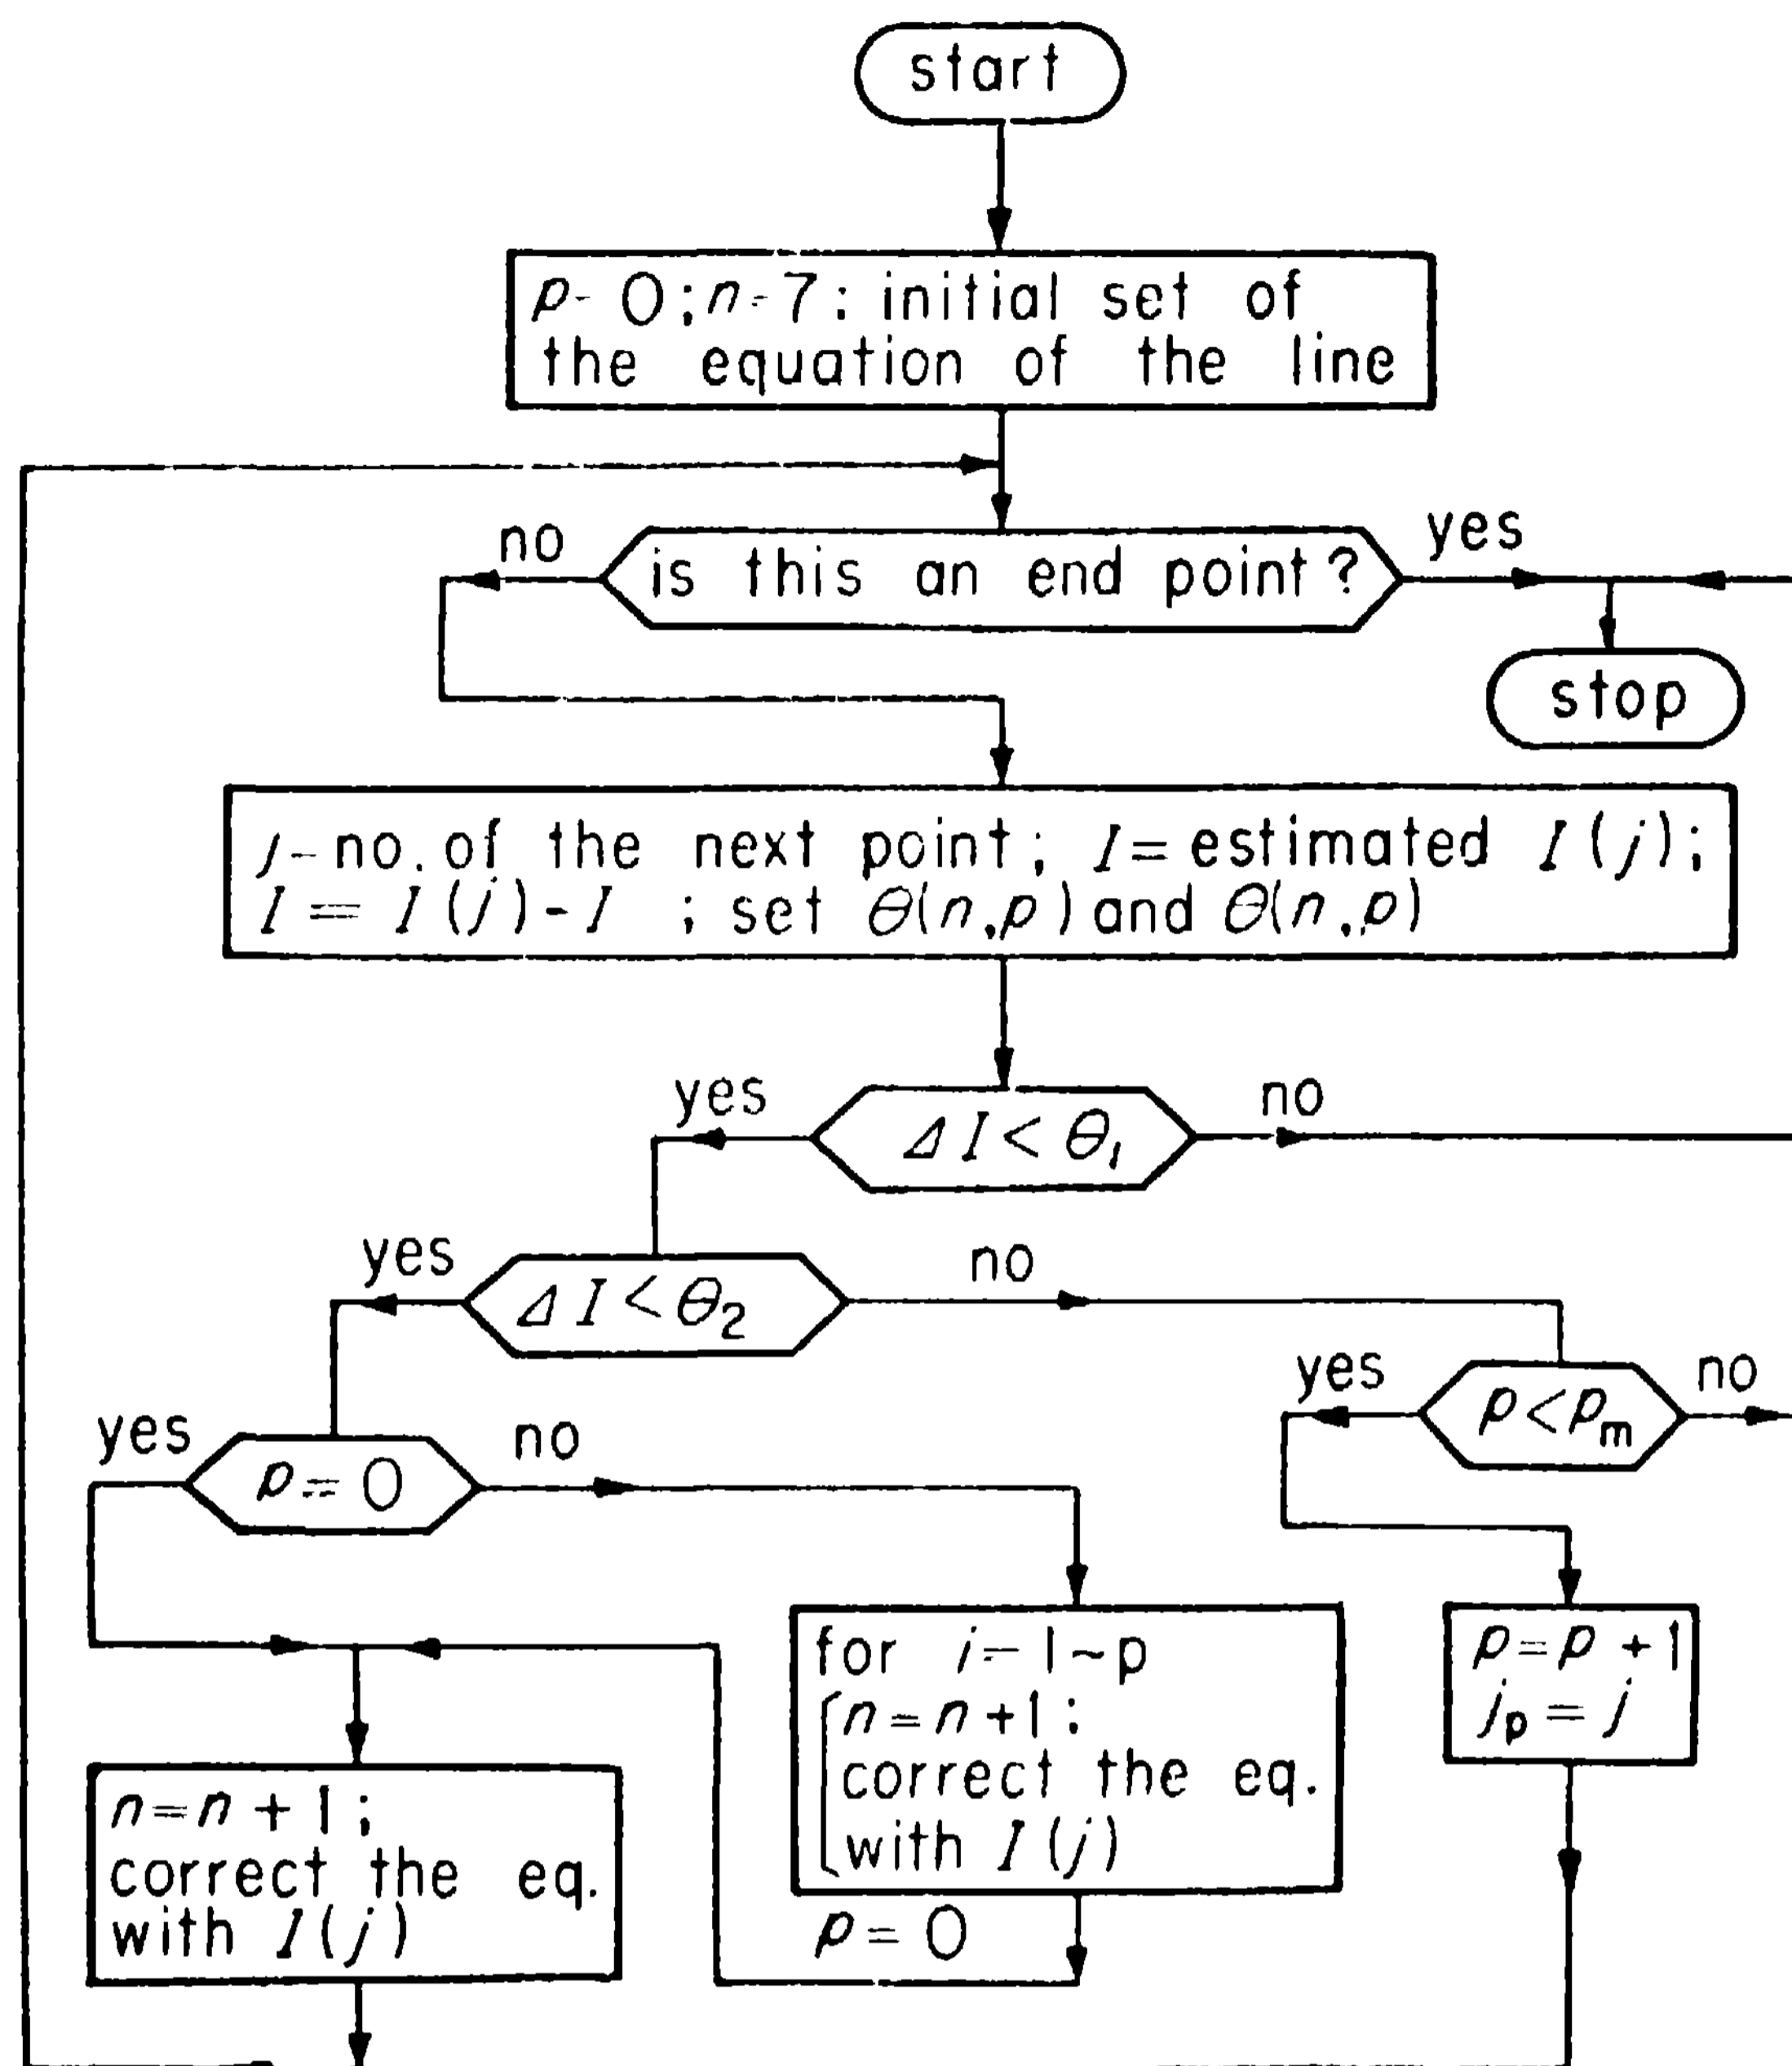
start

$p=0$; $n=7$: initial set of the equation of the line

no

is this an end point?

yes

stop

$j$ – no. of the next point; $I$ = estimated $I(j)$; $I = I(j) - I$ ; set $\theta(n,p)$ and $\theta(n,p)$

yes

$\Delta I < \theta_1$

no

yes

$\Delta I < \theta_2$

no

yes

$p < p_m$

no

yes

$p = 0$

no

for $i = 1 \sim p$
[$n = n+1$:
correct the eq.
with $I(j)$

$p = p+1$
$j_p = j$

$n = n+1$;
correct the eq.
with $I(j)$

$p = 0$